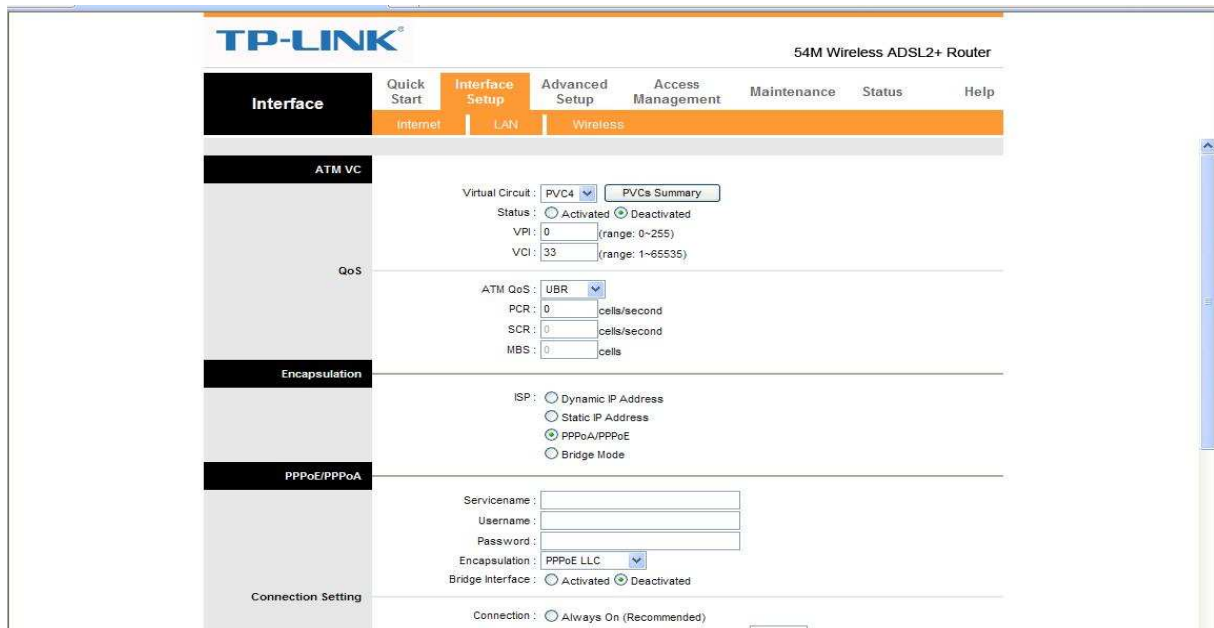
TP-LINK®

54M Wireless ADSL2+ Router

Interface

Quick Start

Interface Setup

Advanced Setup

Access Management

Maintenance

Status

Help

Internet

LAN

Wireless

ATM VC

Virtual Circuit : PVC4

PVCs Summary

Status : Activated Deactivated

VPI : 0 (range: 0~255)

VCI : 33 (range: 1~65535)

QoS

ATM QoS : UBR

PCR : 0 cells/second

SCR : 0 cells/second

MBS : 0 cells

Encapsulation

ISP : Dynamic IP Address

Static IP Address

PPPoA/PPPoE

Bridge Mode

PPPoE/PPPoA

Servicename :

Username :

Password :

Encapsulation : PPPoE LLC

Bridge Interface : Activated Deactivated

Connection Setting

Connection : Always On (Recommended)